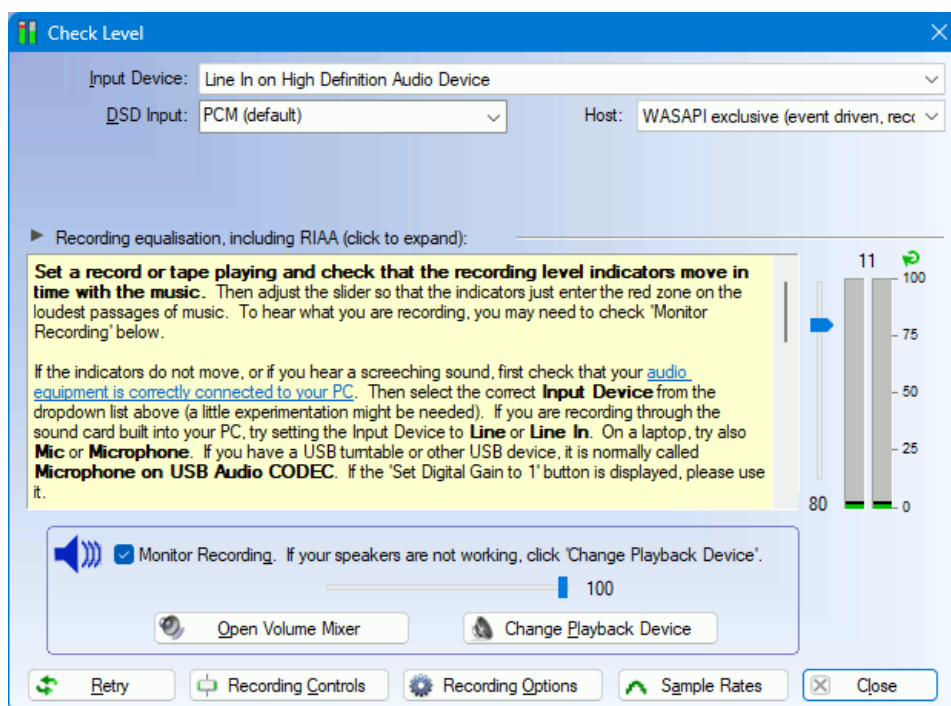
Check Level

Input Device: Line In on High Definition Audio Device

DSD Input: PCM (default)

Host: WASAPI exclusive (event driven, rec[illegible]

Recording equalisation, including RIAA (click to expand):

**Set a record or tape playing and check that the recording level indicators move in time with the music.** Then adjust the slider so that the indicators just enter the red zone on the loudest passages of music. To hear what you are recording, you may need to check 'Monitor Recording' below.

If the indicators do not move, or if you hear a screeching sound, first check that your audio equipment is correctly connected to your PC. Then select the correct **Input Device** from the dropdown list above (a little experimentation might be needed). If you are recording through the sound card built into your PC, try setting the Input Device to **Line** or **Line In**. On a laptop, try also **Mic** or **Microphone**. If you have a USB turntable or other USB device, it is normally called **Microphone on USB Audio CODEC**. If the 'Set Digital Gain to 1' button is displayed, please use it.

11

100

75

50

25

0

80

Monitor Recording. If your speakers are not working, click 'Change Playback Device'.

100

Open Volume Mixer

Change Playback Device

Retry

Recording Controls

Recording Options

Sample Rates

Close